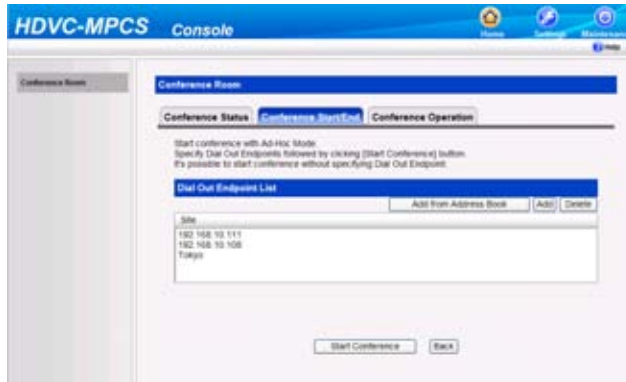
HDVC-MPCS Console

Home Settings Maintenance

Help

Conference Room

Conference Room

Conference Status | Conference Start/End | Conference Operation

Start conference with Ad-Hoc Mode.
Specify Dial Out Endpoints followed by clicking [Start Conference] button.
It's possible to start conference without specifying Dial Out Endpoint.

Dial Out Endpoint List

Add from Address Book | Add | Delete

Site

192.168.10.111
192.168.10.108
Tokyo

Start Conference | Back